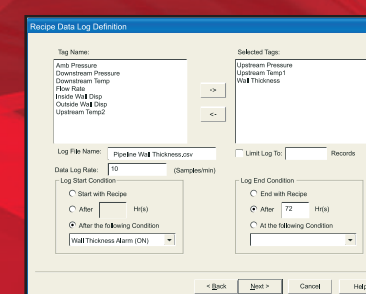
Recipe Data Log Definition

Tag Name:

Amb Pressure
Downstream Pressure
Downstream Temp
Flow Rate
Inside Wall Disp
Outside Wall Disp
Upstream Temp2

->

<-

Selected Tags:

Upstream Pressure
Upstream Temp1
Wall Thickness

Log File Name: Pipeline Wall Thickness.csv

Limit Log To: Records

Data Log Rate: 10 (Samples/min)

Log Start Condition

Start with Recipe

After Hr(s)

After the following Condition

Wall Thickness Alarm (ON)

Log End Condition

End with Recipe

After 72 Hr(s)

At the following Condition

< Back

Next >

Cancel

Help